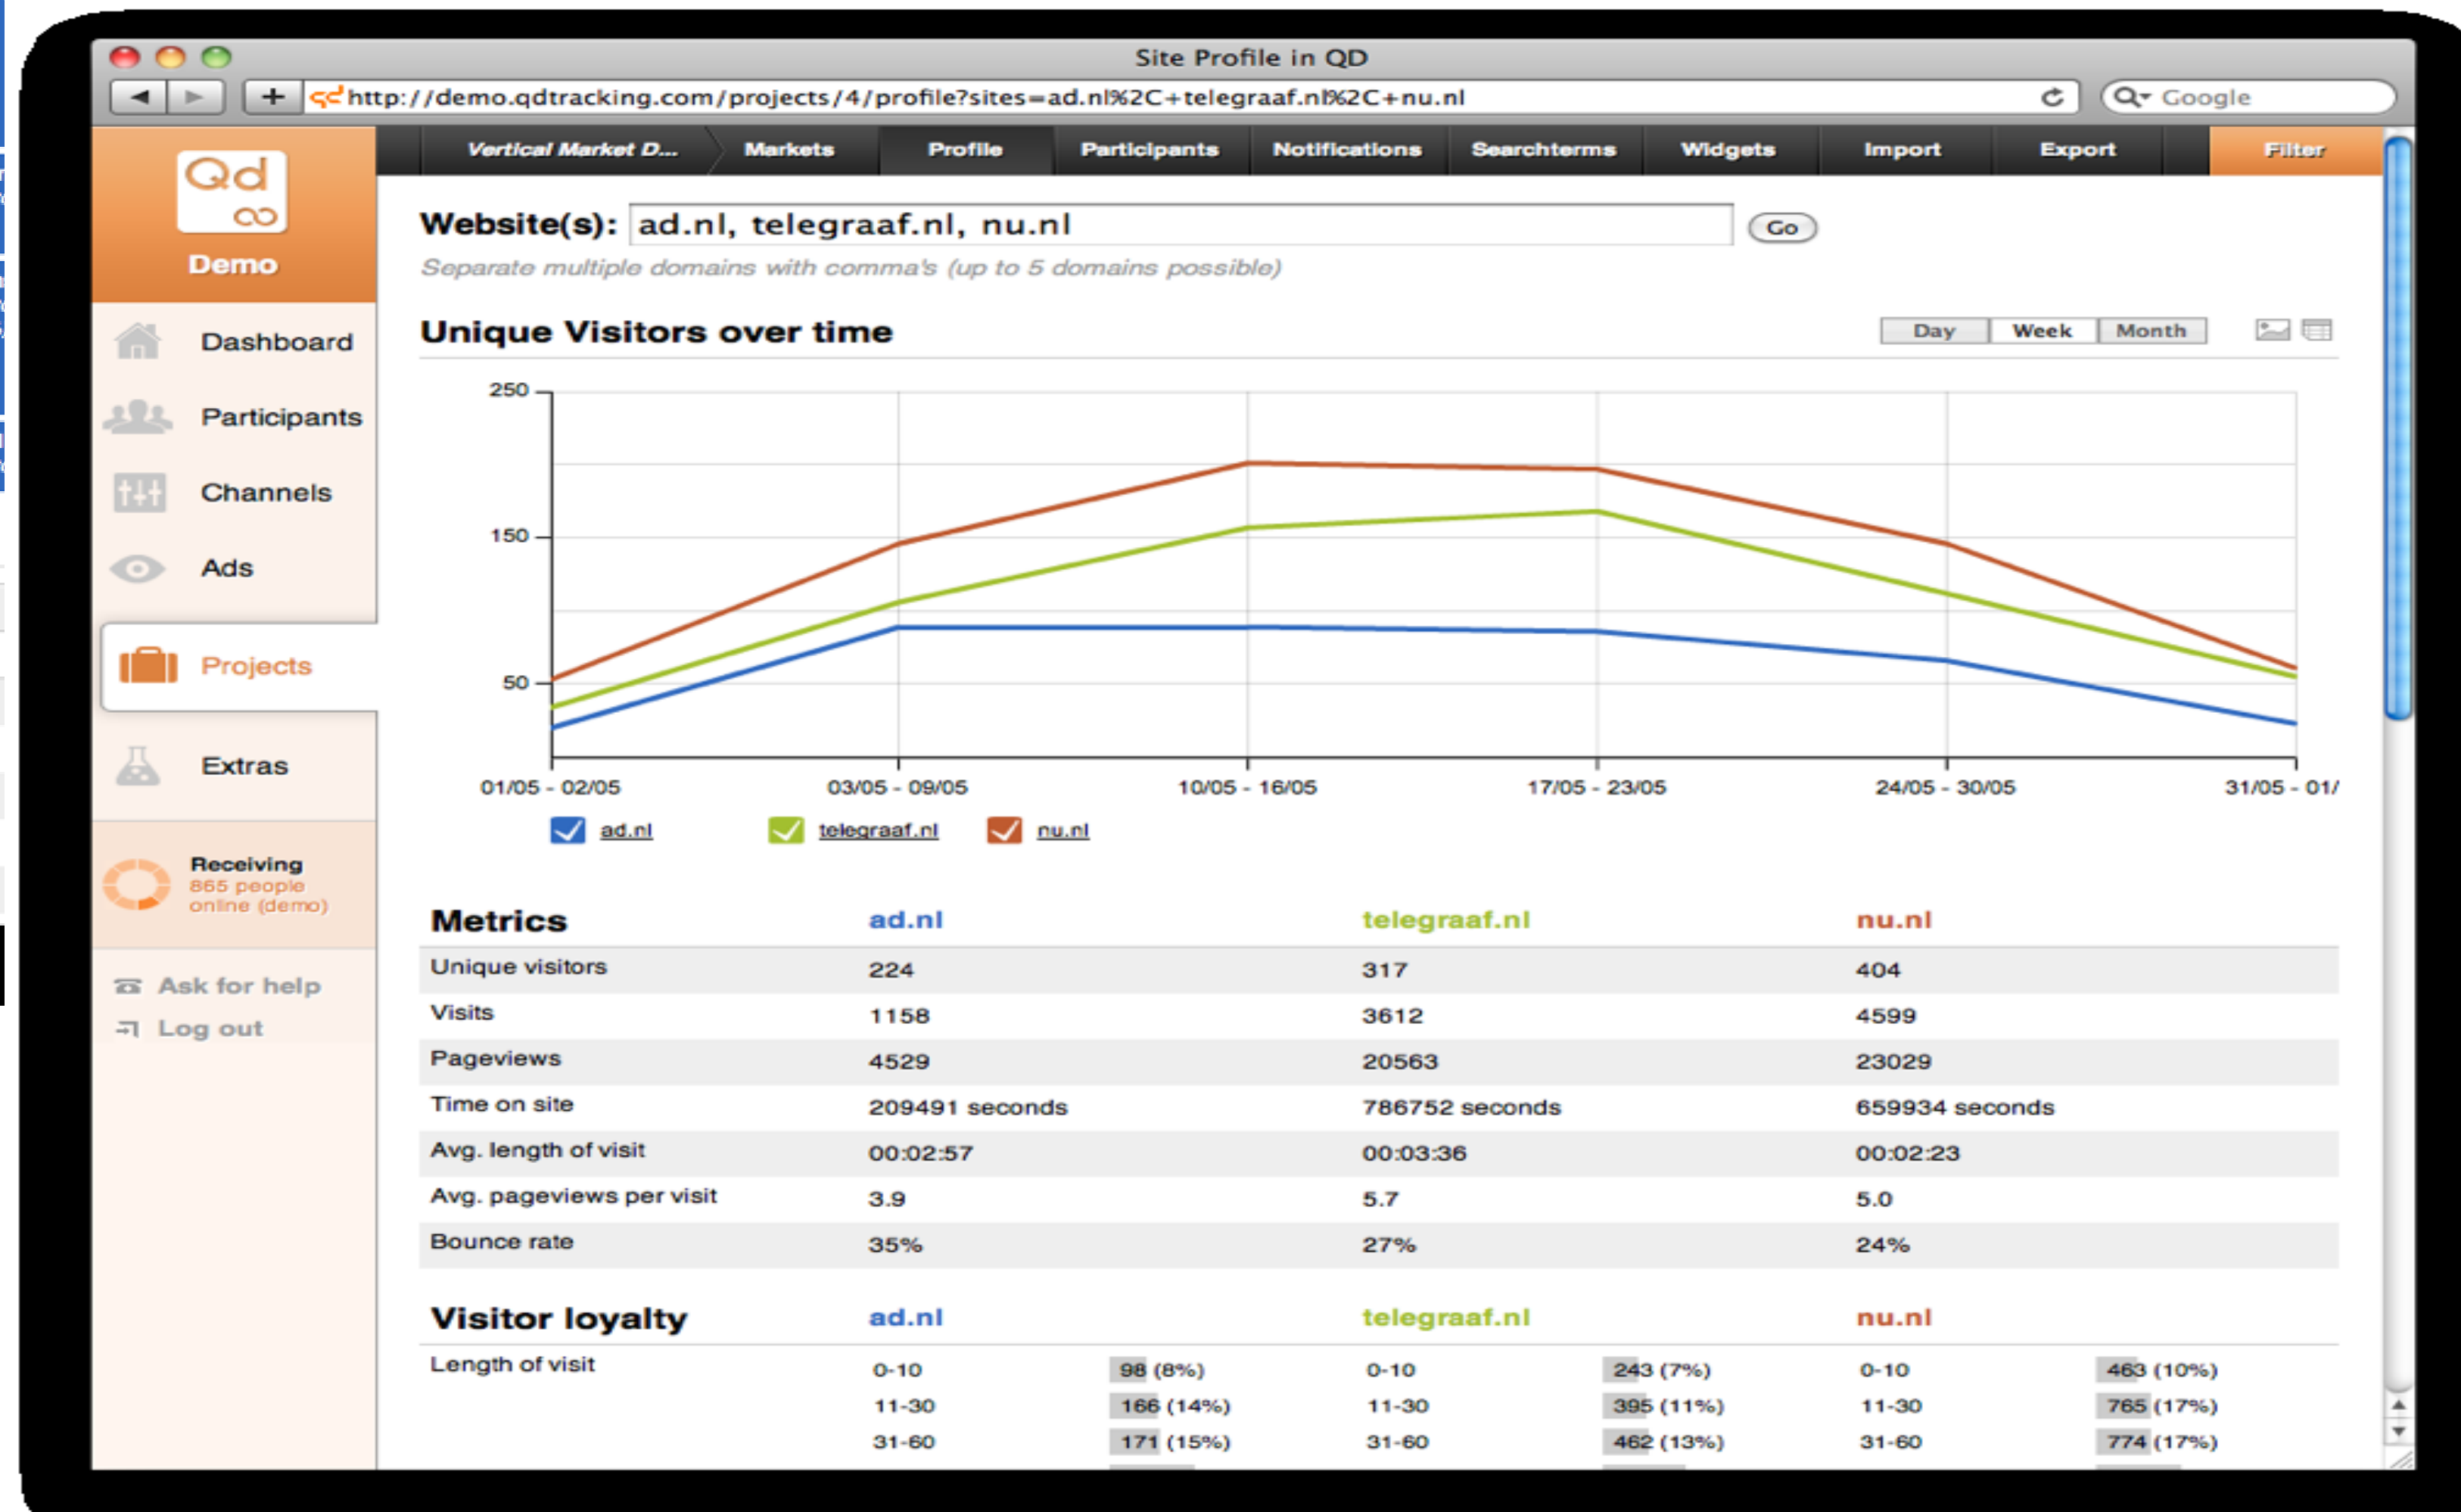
Site Profile in QD

http://demo.qdtracking.com/projects/4/profile?sites=ad.nl%2C+telegraaf.nl%2C+nu.nl

Google

Qd

Demo

Vertical Market D... Markets Profile Participants Notifications Searchterms Widgets Import Export Filter

Dashboard

Participants

Channels

Ads

Projects

Extras

Receiving
865 people online (demo)

Ask for help

Log out

Website(s): ad.nl, telegraaf.nl, nu.nl Go

Separate multiple domains with comma's (up to 5 domains possible)

Unique Visitors over time

Day Week Month

250
150
50

01/05 - 02/05 03/05 - 09/05 10/05 - 16/05 17/05 - 23/05 24/05 - 30/05 31/05 - 01/

ad.nl telegraaf.nl nu.nl

| Metrics | ad.nl | telegraaf.nl | nu.nl |
|---|---|---|---|
| Unique visitors | 224 | 317 | 404 |
| Visits | 1158 | 3612 | 4599 |
| Pageviews | 4529 | 20563 | 23029 |
| Time on site | 209491 seconds | 786752 seconds | 659934 seconds |
| Avg. length of visit | 00:02:57 | 00:03:36 | 00:02:23 |
| Avg. pageviews per visit | 3.9 | 5.7 | 5.0 |
| Bounce rate | 35% | 27% | 24% |

| Visitor loyalty | ad.nl | | telegraaf.nl | | nu.nl | |
|---|---|---|---|---|---|---|
| Length of visit | 0-10 | 98 (8%) | 0-10 | 243 (7%) | 0-10 | 463 (10%) |
| | 11-30 | 166 (14%) | 11-30 | 395 (11%) | 11-30 | 765 (17%) |
| | 31-60 | 171 (15%) | 31-60 | 462 (13%) | 31-60 | 774 (17%) |